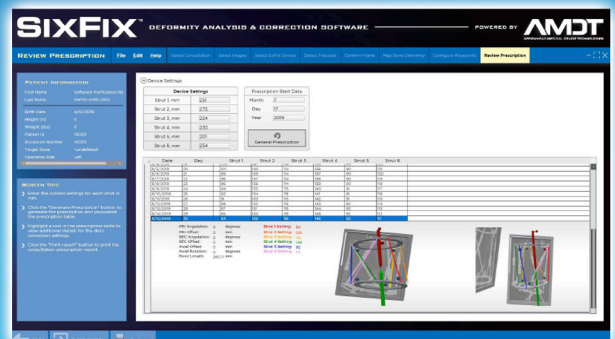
SIXFIX™ DEFORMITY ANALYSIS & CORRECTION SOFTWARE

POWERED BY AMDT

REVIEW PRESCRIPTION

File Edit Help

Select Consultation | Select Images | Select SixFix Device | Select Fiducials | Confirm Frame | Map Bone Deformity | Configure Wayposts | Review Prescription

PATIENT INFORMATION

First Name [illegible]
Last Name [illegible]
Birth Date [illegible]
Height (in) 0
Weight (lbs) 0
Height (cm) 0
Patient Id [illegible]
Accession Number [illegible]
Target Bone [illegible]
Operative Side Left

SCREEN TIPS

Enter the current settings for each strut in mm.

Click the "Generate Prescription" button to generate the prescription and populate the prescription table.

Highlight a row in the prescription table to view additional details for the daily correction settings.

Click the "Print report" button to print the correction prescription report.

Device Settings

| Device Settings | |
|---|---|
| Strut 1, mm | 258 |
| Strut 2, mm | 275 |
| Strut 3, mm | 224 |
| Strut 4, mm | 230 |
| Strut 5, mm | 231 |
| Strut 6, mm | 234 |

Prescription Start Date

Month 7
Day 17
Year 2009

General Prescription

| Date | Day | Strut 1 | Strut 2 | Strut 3 | Strut 4 | Strut 5 | Strut 6 |
|---|---|---|---|---|---|---|---|
| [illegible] | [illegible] | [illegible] | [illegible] | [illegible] | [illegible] | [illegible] | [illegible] |

PRI Angulation: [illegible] degrees Strut 1 Setting: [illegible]
PRI Offset: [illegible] mm Strut 2 Setting: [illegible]
SEC Angulation: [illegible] degrees Strut 3 Setting: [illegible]
SEC Offset: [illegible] mm Strut 4 Setting: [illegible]
Axial Offset: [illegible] mm Strut 5 Setting: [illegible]
Axial Rotation: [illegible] degrees Strut 6 Setting: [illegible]
Bone Length: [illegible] mm